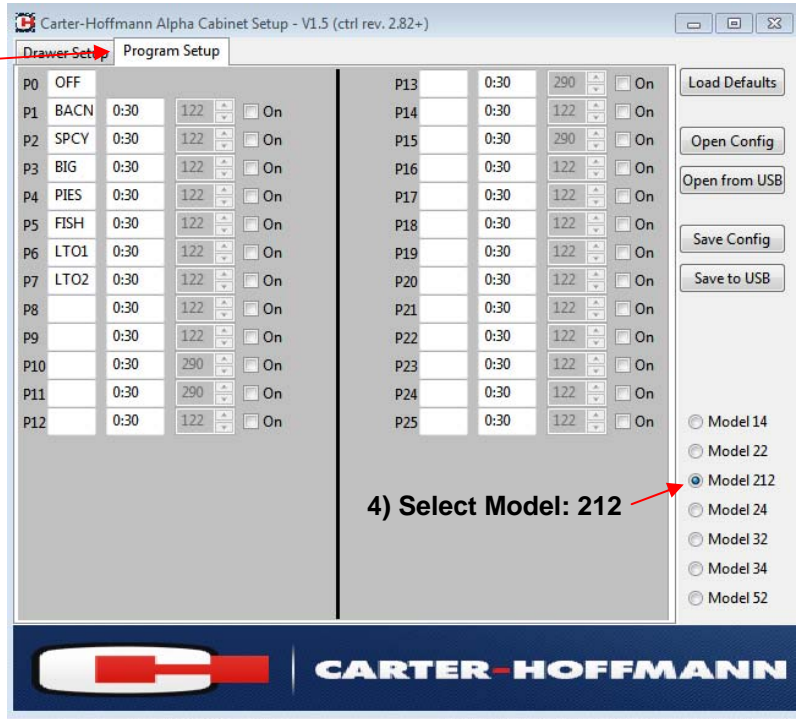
Carter-Hoffmann Alpha Cabinet Setup - V1.5 (ctrl rev. 2.82+)

Drawer Setup | Program Setup

| | | | | |
|---|---|---|---|---|
| P0 | OFF | | | |
| P1 | BACN | 0:30 | 122 | On |
| P2 | SPCY | 0:30 | 122 | On |
| P3 | BIG | 0:30 | 122 | On |
| P4 | PIES | 0:30 | 122 | On |
| P5 | FISH | 0:30 | 122 | On |
| P6 | LTO1 | 0:30 | 122 | On |
| P7 | LTO2 | 0:30 | 122 | On |
| P8 | | 0:30 | 122 | On |
| P9 | | 0:30 | 122 | On |
| P10 | | 0:30 | 290 | On |
| P11 | | 0:30 | 290 | On |
| P12 | | 0:30 | 122 | On |

| | | | | |
|---|---|---|---|---|
| P13 | | 0:30 | 290 | On |
| P14 | | 0:30 | 122 | On |
| P15 | | 0:30 | 290 | On |
| P16 | | 0:30 | 122 | On |
| P17 | | 0:30 | 122 | On |
| P18 | | 0:30 | 122 | On |
| P19 | | 0:30 | 122 | On |
| P20 | | 0:30 | 122 | On |
| P21 | | 0:30 | 122 | On |
| P22 | | 0:30 | 122 | On |
| P23 | | 0:30 | 122 | On |
| P24 | | 0:30 | 122 | On |
| P25 | | 0:30 | 122 | On |

Load Defaults

Open Config

Open from USB

Save Config

Save to USB

Model 14
Model 22
Model 212
Model 24
Model 32
Model 34
Model 52

4) Select Model: 212

CARTER-HOFFMANN